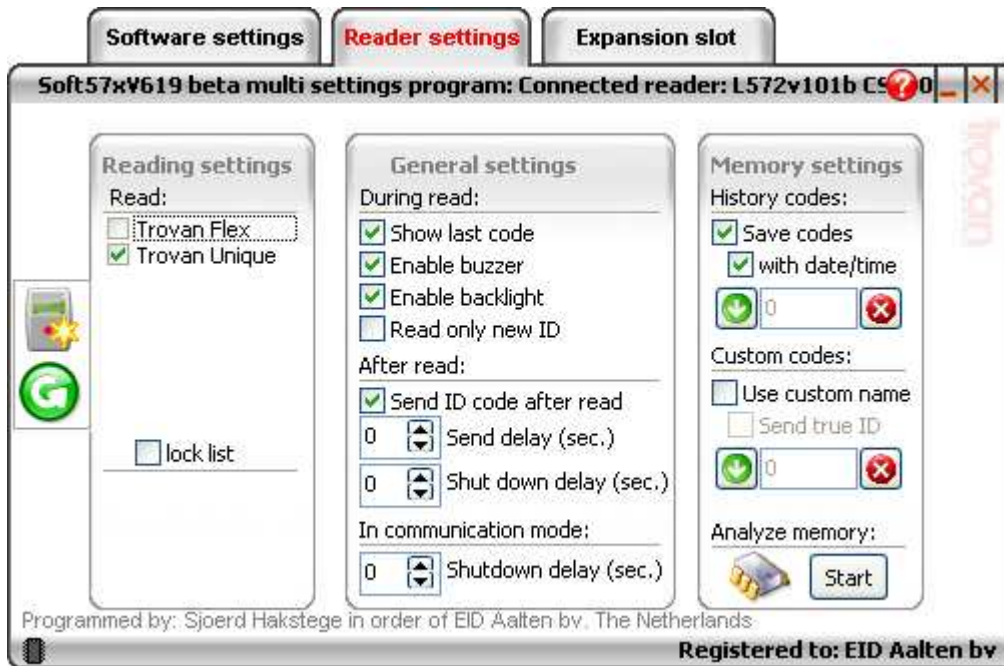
Software settings
Reader settings
Expansion slot

Soft57xV619 beta multi settings program: Connected reader: L572v101b C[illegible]0

trovan

Reading settings
Read:
Trovan Flex
Trovan Unique

lock list

General settings
During read:
Show last code
Enable buzzer
Enable backlight
Read only new ID
After read:
Send ID code after read
0 Send delay (sec.)
0 Shut down delay (sec.)
In communication mode:
0 Shutdown delay (sec.)

Memory settings
History codes:
Save codes
with date/time
0
Custom codes:
Use custom name
Send true ID
0
Analyze memory:
Start

Programmed by: Sjoerd Hakstege in order of EID Aalten bv. The Netherlands

Registered to: EID Aalten bv